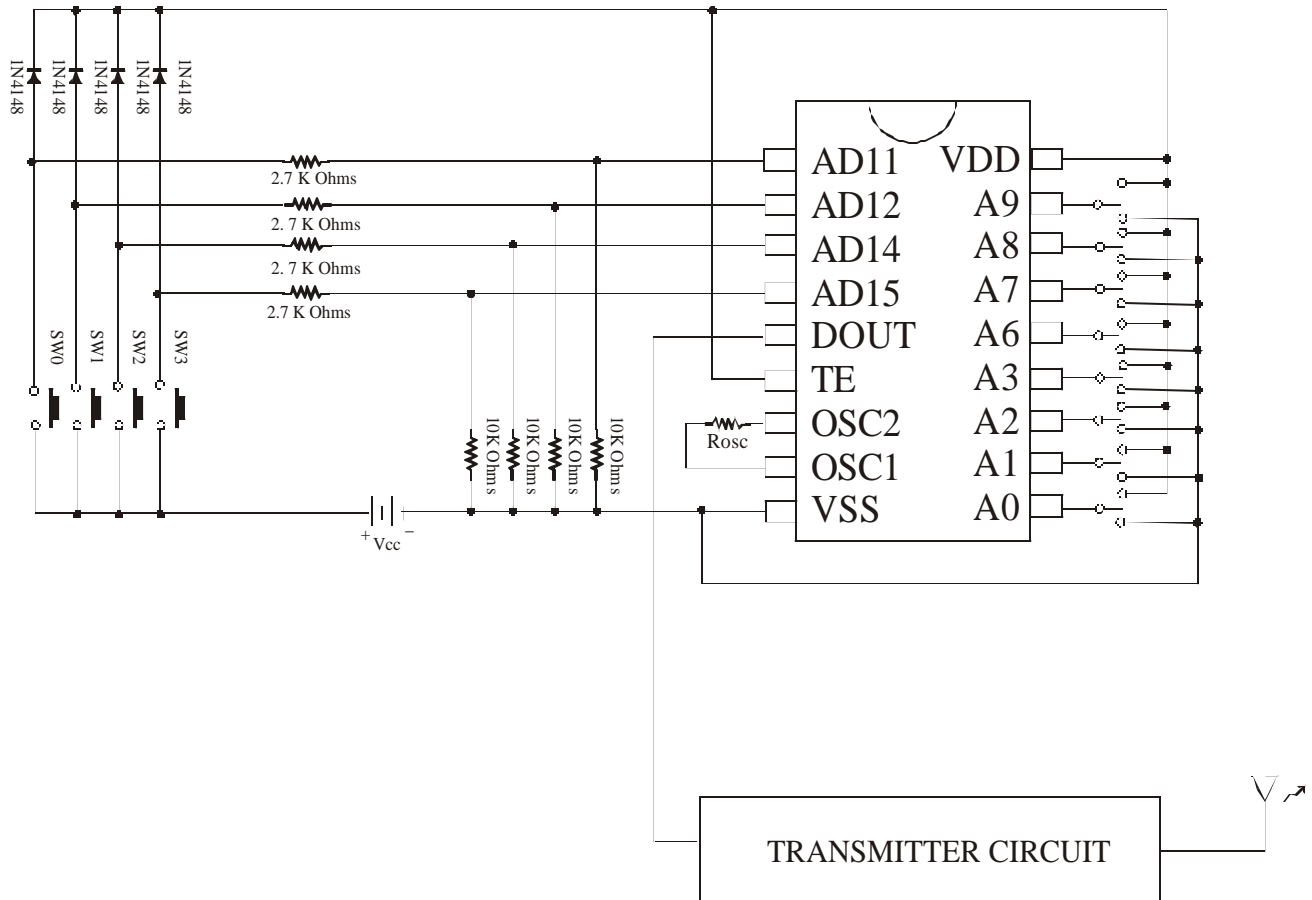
IN4148
IN4148
IN4148
IN4148
IN4148

2.7 K Ohms
2. 7 K Ohms
2. 7 K Ohms
2.7 K Ohms

SW0
SW1
SW2
SW3

10K Ohms
10K Ohms
10K Ohms
10K Ohms

+ Vcc −

Rosc

AD11
AD12
AD14
AD15
DOUT
TE
OSC2
OSC1
VSS

VDD
A9
A8
A7
A6
A3
A2
A1
A0

TRANSMITTER CIRCUIT